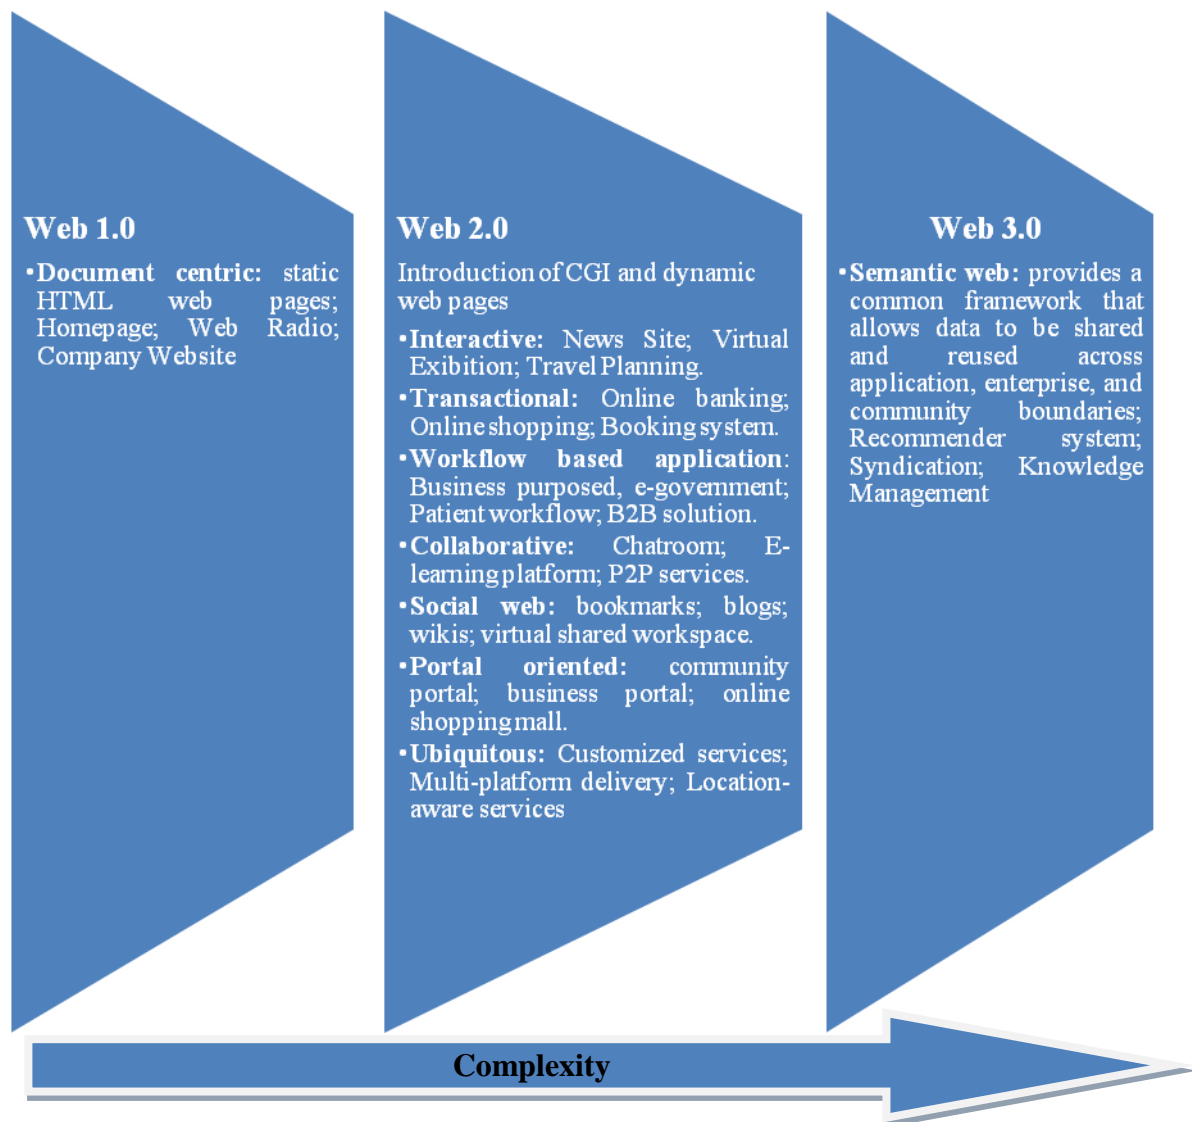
Web 1.0

•Document centric: static HTML web pages; Homepage; Web Radio; Company Website

Web 2.0

Introduction of CGI and dynamic web pages

•Interactive: News Site; Virtual Exibition; Travel Planning.

•Transactional: Online banking; Online shopping; Booking system.

•Workflow based application: Business purposed, e-government; Patient workflow; B2B solution.

•Collaborative: Chatroom; E-learning platform; P2P services.

•Social web: bookmarks; blogs; wikis; virtual shared workspace.

•Portal oriented: community portal; business portal; online shopping mall.

•Ubiquitous: Customized services; Multi-platform delivery; Location-aware services

Web 3.0

•Semantic web: provides a common framework that allows data to be shared and reused across application, enterprise, and community boundaries; Recommender system; Syndication; Knowledge Management

Complexity